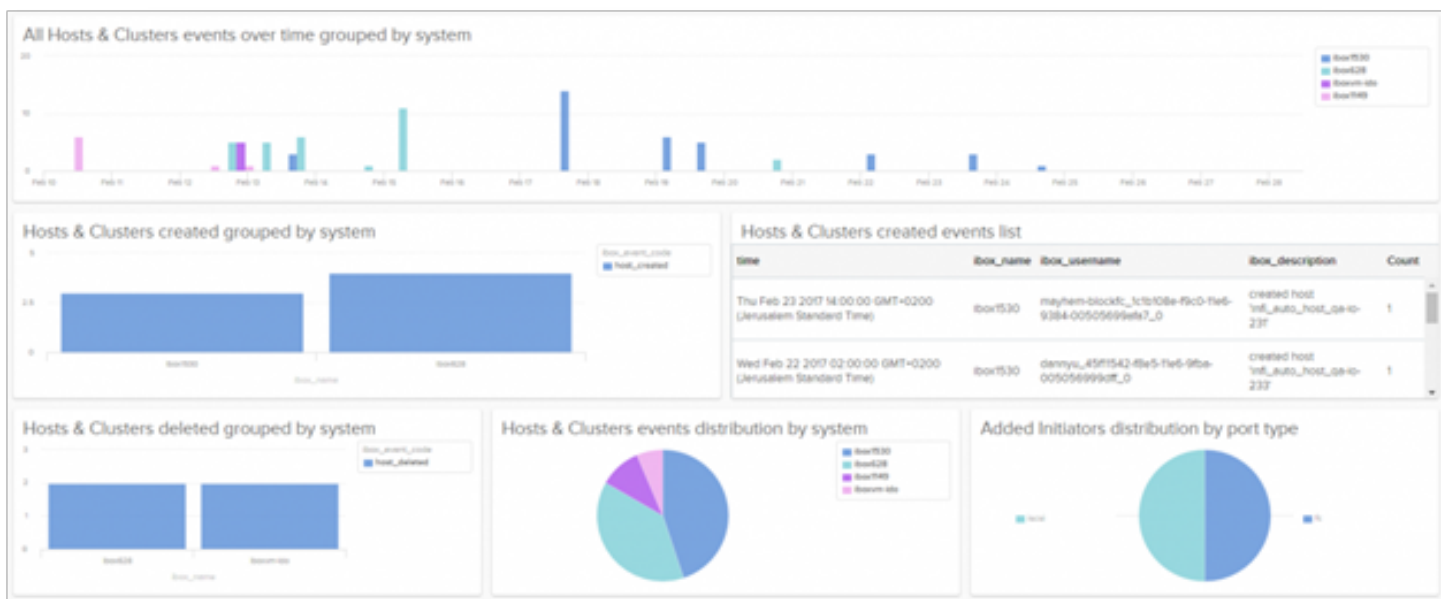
All Hosts & Clusters events over time grouped by system

20
10
0

Feb 10 Feb 11 Feb 12 Feb 13 Feb 14 Feb 15 Feb 16 Feb 17 Feb 18 Feb 19 Feb 20 Feb 21 Feb 22 Feb 23 Feb 24 Feb 25 Feb 26 Feb 27 Feb 28

ibox1530
ibox628
iboxvm-ido
ibox1149

Hosts & Clusters created grouped by system

5
2.5
0

ibox_event_code
host_created

ibox1530 ibox628
ibox_name

Hosts & Clusters created events list

| time | ibox_name | ibox_username | ibox_description | Count |
|---|---|---|---|---|
| Thu Feb 23 2017 14:00:00 GMT+0200 (Jerusalem Standard Time) | ibox1530 | mayhem-blockfc_1c1b108e-f9c0-11e6-9384-00505699efa7_0 | created host 'infi_auto_host_qa-io-231' | 1 |
| Wed Feb 22 2017 02:00:00 GMT+0200 (Jerusalem Standard Time) | ibox1530 | dannyu_45f11542-f8e5-11e6-9fba-005056999dff_0 | created host 'infi_auto_host_qa-io-233' | 1 |

Hosts & Clusters deleted grouped by system

3
2
1
0

ibox_event_code
host_deleted

ibox628 iboxvm-ido
ibox_name

Hosts & Clusters events distribution by system

ibox1530
ibox628
ibox1149
iboxvm-ido

Added Initiators distribution by port type

iscsi
fc